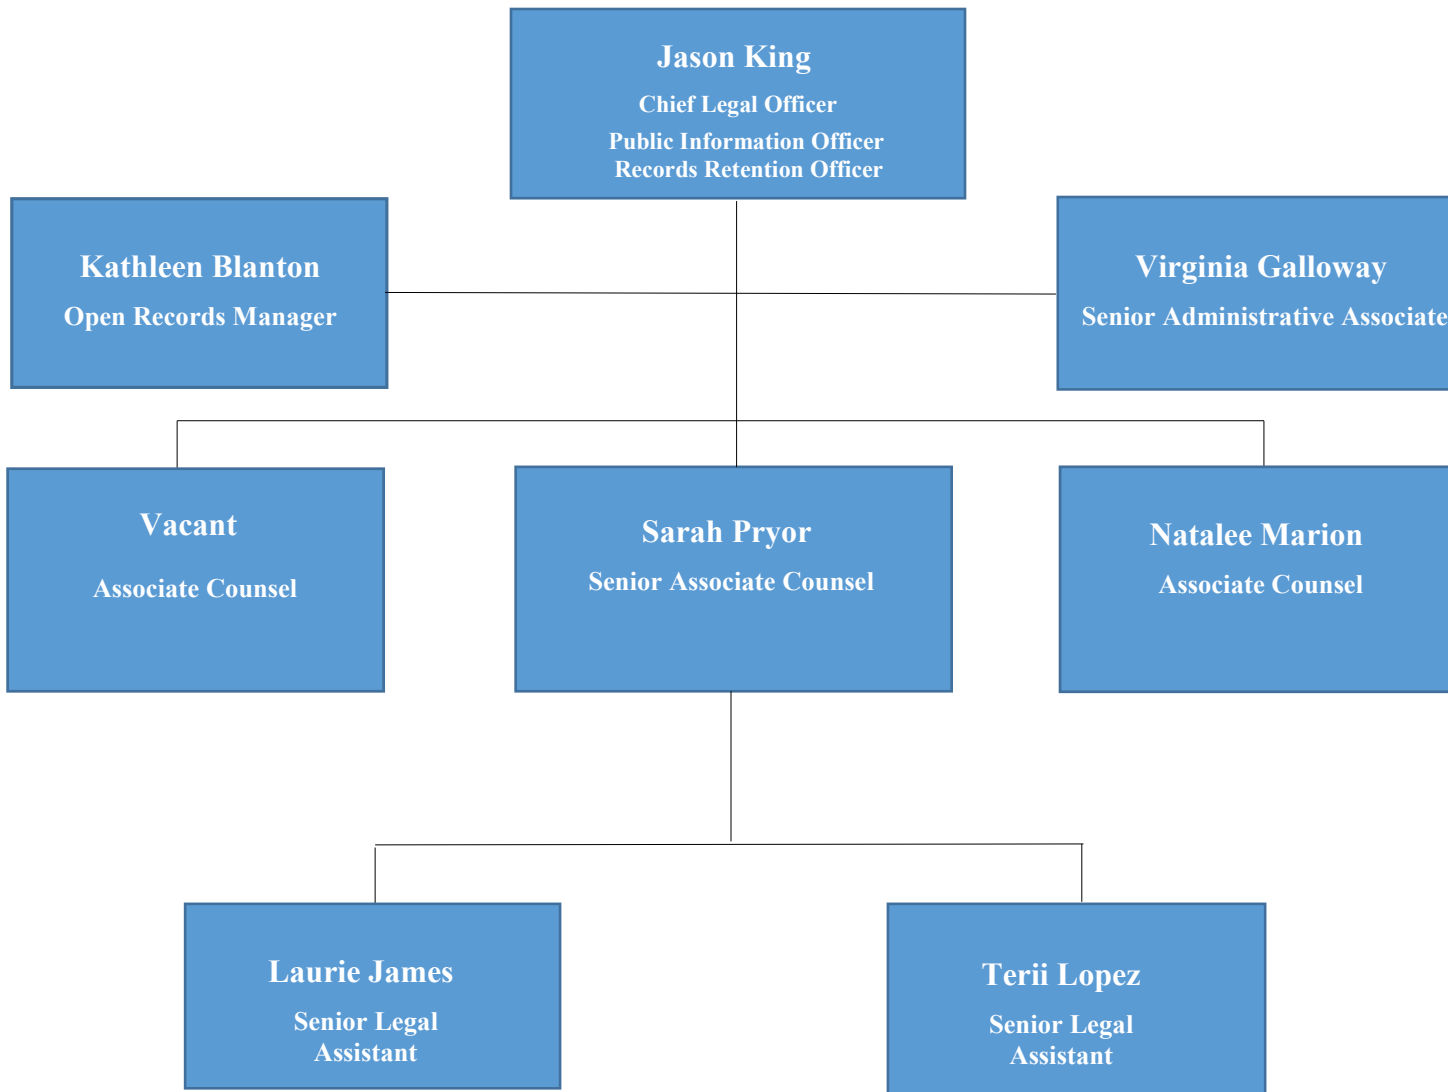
Jason King
Chief Legal Officer
Public Information Officer
Records Retention Officer

Kathleen Blanton
Open Records Manager

Virginia Galloway
Senior Administrative Associate

Vacant
Associate Counsel

Sarah Pryor
Senior Associate Counsel

Natalee Marion
Associate Counsel

Laurie James
Senior Legal Assistant

Terii Lopez
Senior Legal Assistant